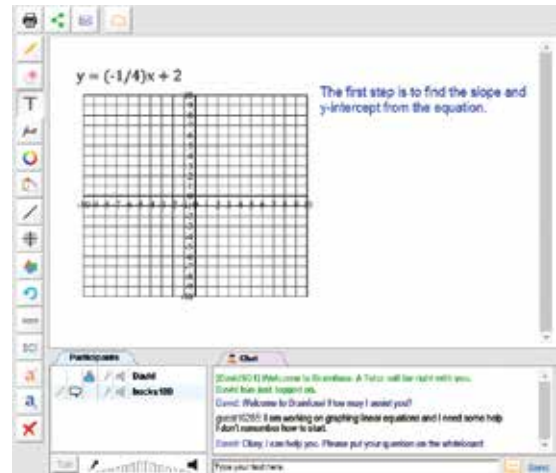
y = (-1/4)x + 2

The first step is to find the slope and y-intercept from the equation.

Participants

David

becky100

Chat

[David(SOS)] Welcome to Brainfuse. A Tutor will be right with you.

David has just logged on.

David: Welcome to Brainfuse! How may I assist you?

guest16281: I am working on graphing linear equations and I need some help. I don't remember how to start.

David: Okay, I can help you. Please put your question on the whiteboard.

Type your text here

Send